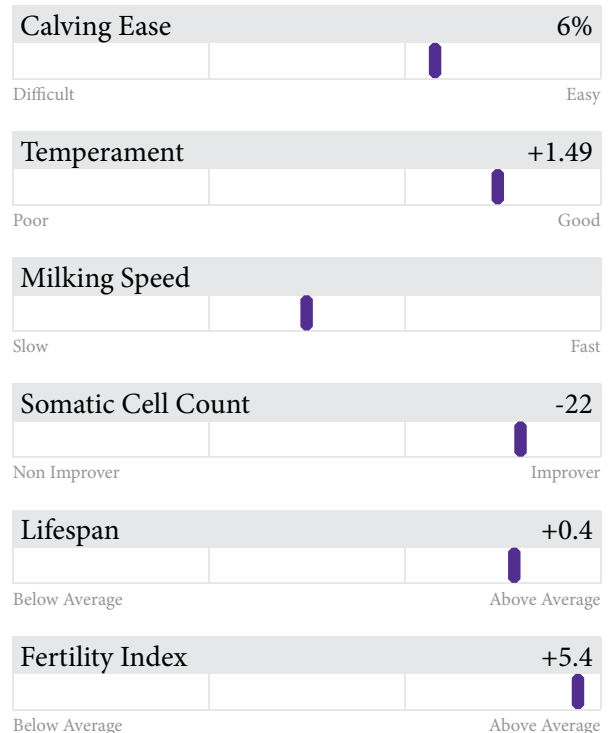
Calving Ease 6%

Difficult Easy

Temperament +1.49

Poor Good

Milking Speed

Slow Fast

Somatic Cell Count -22

Non Improver Improver

Lifespan +0.4

Below Average Above Average

Fertility Index +5.4

Below Average Above Average